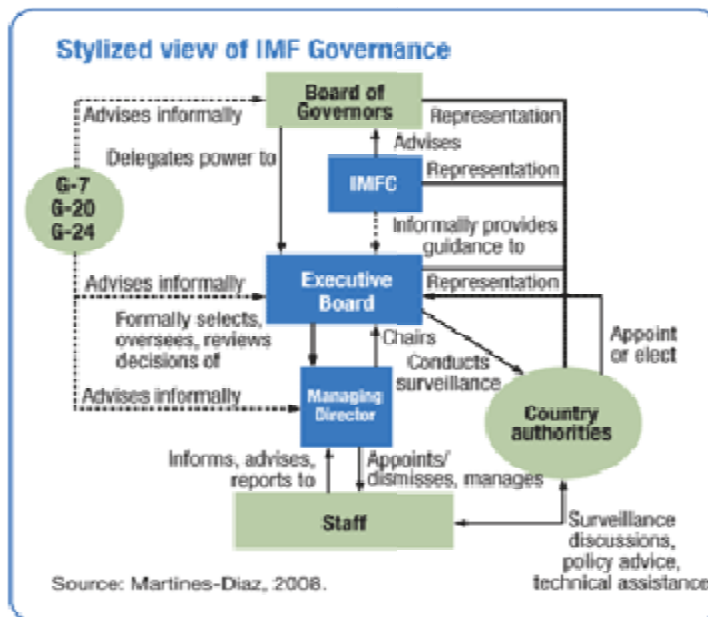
Stylized view of IMF Governance

Board of Governors

Advises informally

Representation

Advises

Delegates power to

G-7
G-20
G-24

IMFC

Representation

Informally provides guidance to

Advises informally

Executive Board

Representation

Formally selects, oversees, reviews decisions of

Chairs

Appoint or elect

Conducts surveillance

Advises informally

Managing Director

Country authorities

Informs, advises, reports to

Appoints/ dismisses, manages

Staff

Surveillance discussions, policy advice, technical assistance

Source: Martines-Diaz, 2008.